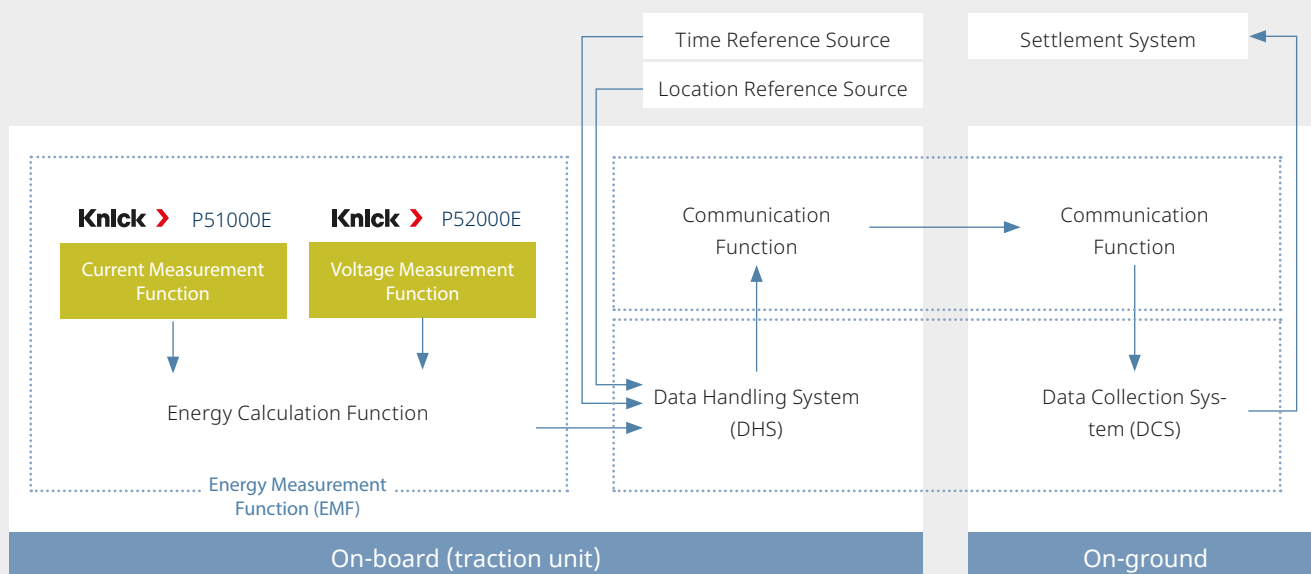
Time Reference Source

Settlement System

Location Reference Source

Knick P51000E

Knick P52000E

Current Measurement Function

Voltage Measurement Function

Energy Calculation Function

Energy Measurement Function (EMF)

Communication Function

Data Handling System (DHS)

Communication Function

Data Collection System (DCS)

On-board (traction unit)

On-ground